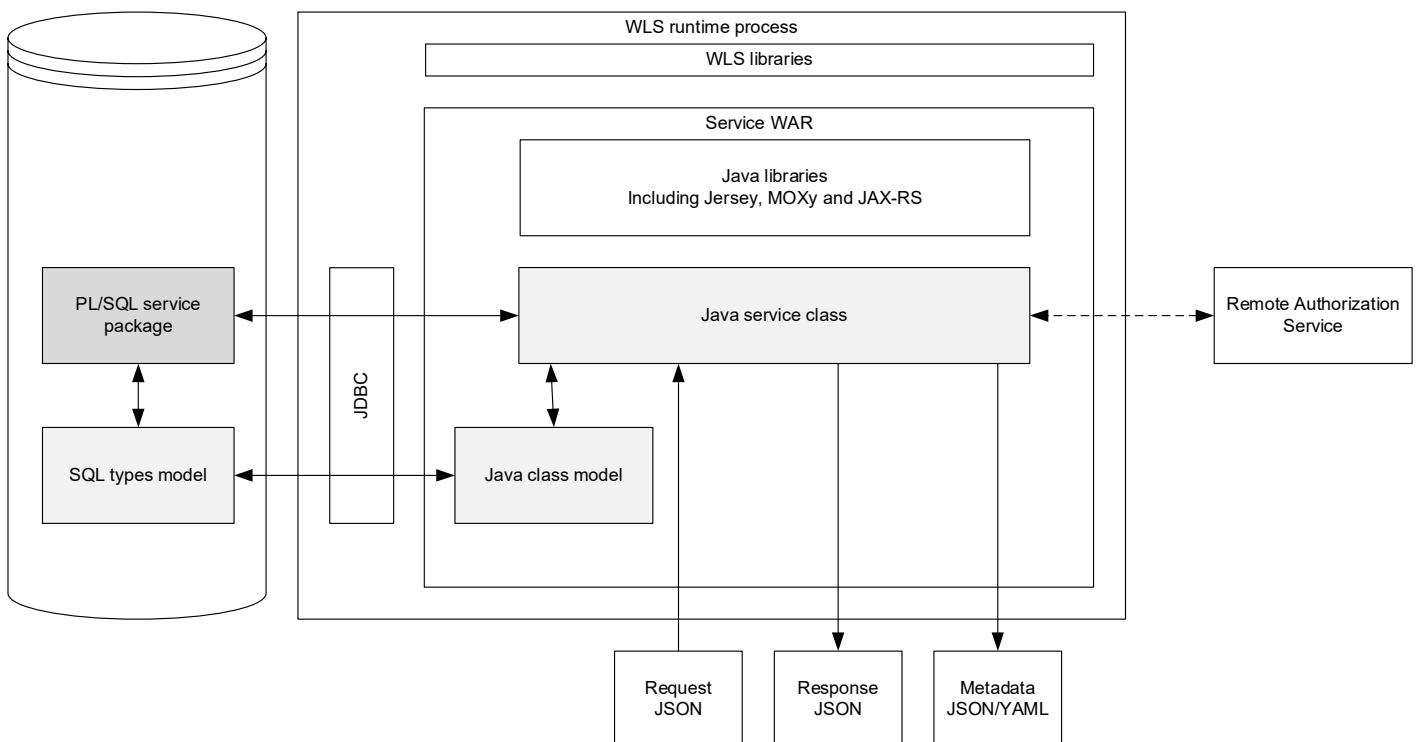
WLS runtime process

WLS libraries

Service WAR

Java libraries
Including Jersey, MOXy and JAX-RS

PL/SQL service package

JDBC

Java service class

Remote Authorization Service

SQL types model

Java class model

Request JSON

Response JSON

Metadata JSON/YAML